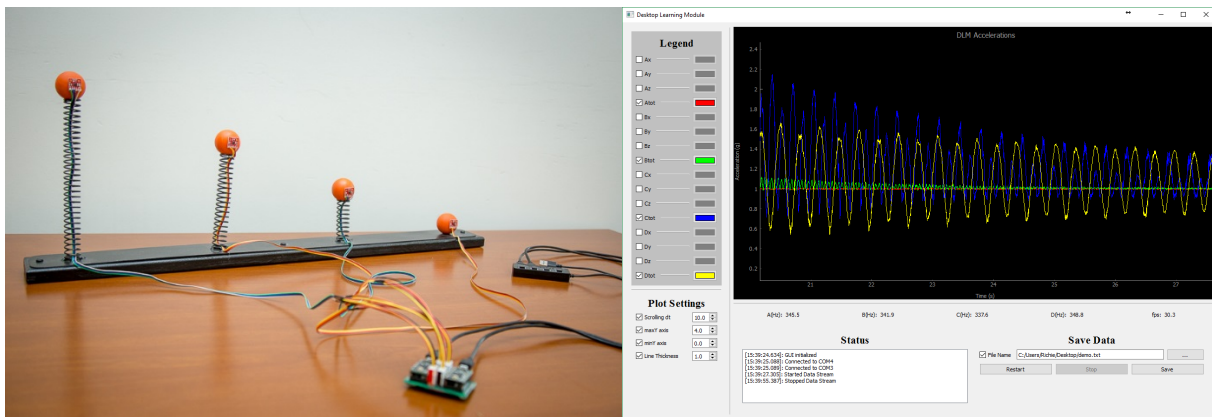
Desktop Learning Module

Legend

Ax
Ay
Az
Atot
Bx
By
Bz
Btot
Cx
Cy
Cz
Ctot
Dx
Dy
Dz
Dtot

Plot Settings

Scrolling dt 10.0
maxY axis 4.0
minY axis 0.0
Line Thickness 1.0

DLM Accelerations

Acceleration (g)

2.4
2.2
2
1.8
1.6
1.4
1.2
1
0.8
0.6
0.4
0.2

21 22 23 24 25 26 27

Time (s)

A(Hz): 345.5
B(Hz): 341.9
C(Hz): 337.6
D(Hz): 348.8
fps: 30.3

Status

[15:39:24.634]: GUI initialized
[15:39:25.088]: Connected to COM4
[15:39:25.089]: Connected to COM3
[15:39:27.300]: Started Data Stream
[15:39:55.387]: Stopped Data Stream

Save Data

File Name C:/Users/Richie/Desktop/demo.txt ...

Restart
Stop
Save